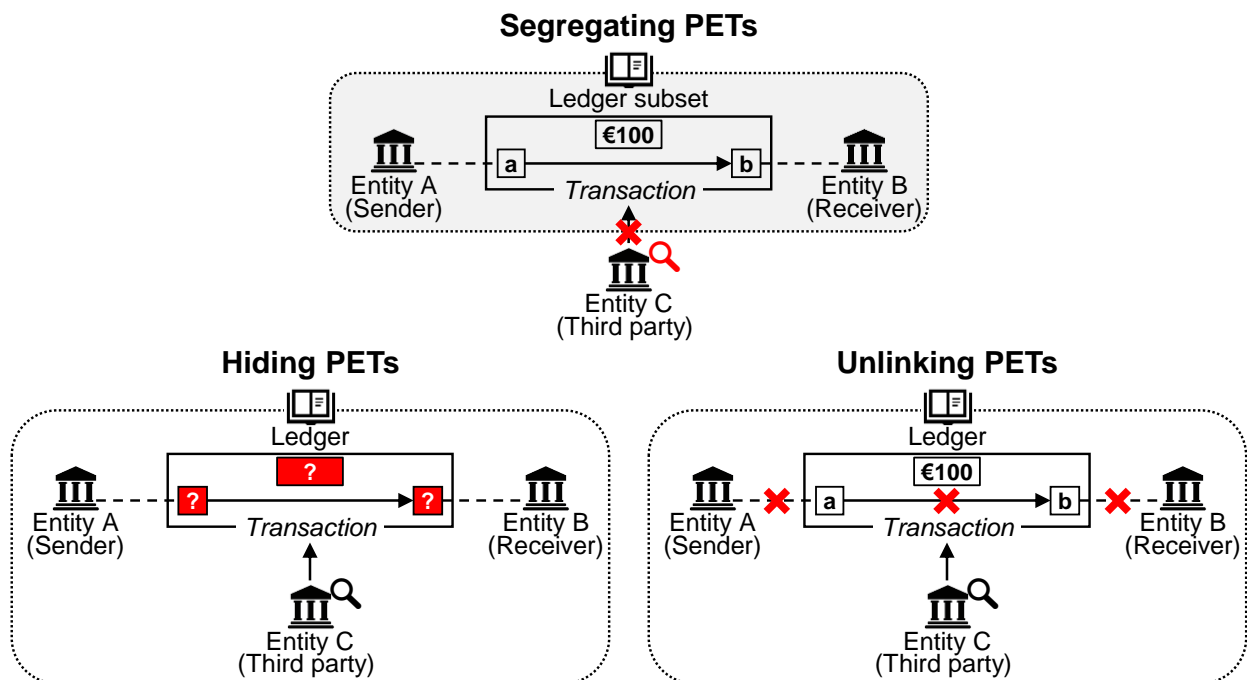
Segregating PETs

Ledger subset

€100

Entity A
(Sender)

a

b

Transaction

Entity B
(Receiver)

Entity C
(Third party)

Hiding PETs

Ledger

?

Entity A
(Sender)

?

?

Transaction

Entity B
(Receiver)

Entity C
(Third party)

Unlinking PETs

Ledger

€100

Entity A
(Sender)

a

b

Transaction

Entity B
(Receiver)

Entity C
(Third party)